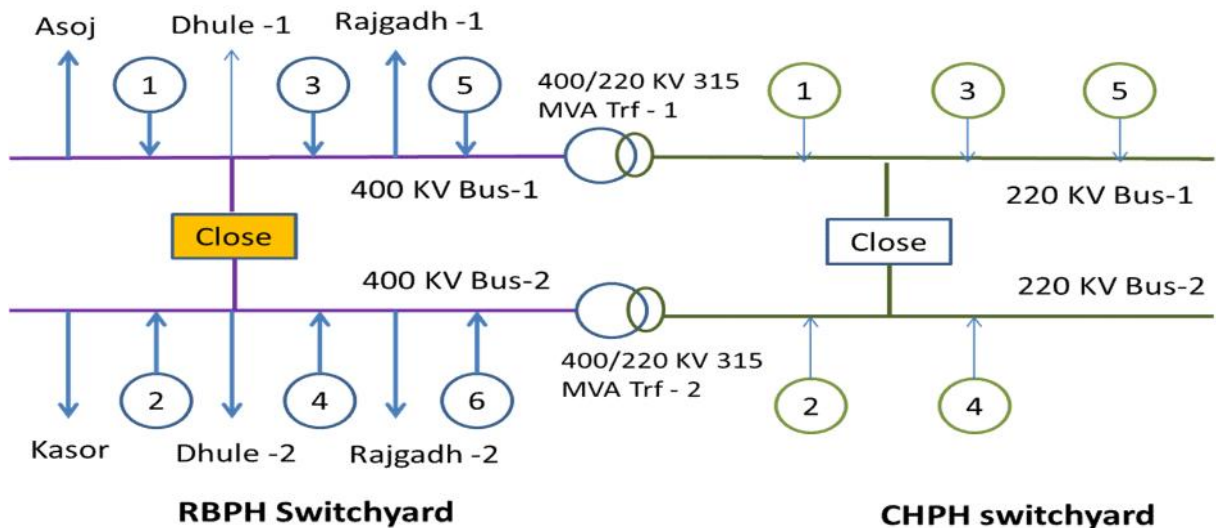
Asoj
Dhule -1
Rajgadh -1
1
3
5
400/220 KV 315 MVA Trf - 1
1
3
5
400 KV Bus-1
220 KV Bus-1
Close
Close
400 KV Bus-2
220 KV Bus-2
400/220 KV 315 MVA Trf - 2
2
4
6
2
4
Kasor
Dhule -2
Rajgadh -2

RBPH Switchyard

CHPH switchyard